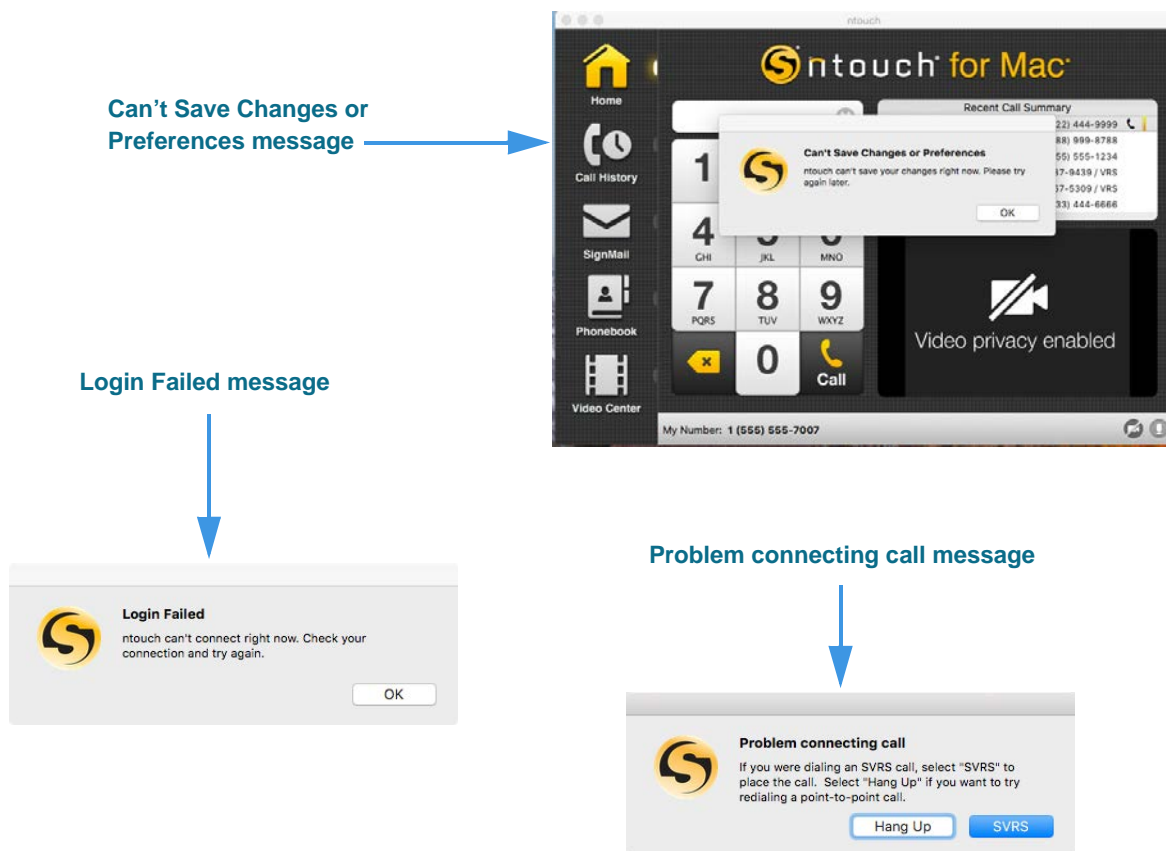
Can't Save Changes or Preferences message

ntouch

ntouch for Mac

Home

Call History

SignMail

Phonebook

Video Center

Recent Call Summary

22) 444-9999

88) 999-8788

55) 555-1234

37-9439 / VRS

57-5309 / VRS

33) 444-6666

Can't Save Changes or Preferences

ntouch can't save your changes right now. Please try again later.

OK

1

4
GHI

JKL

MNO

7
PQRS

8
TUV

9
WXYZ

0

Call

Video privacy enabled

My Number: 1 (555) 555-7007

Login Failed message

Login Failed

ntouch can't connect right now. Check your connection and try again.

OK

Problem connecting call message

Problem connecting call

If you were dialing an SVRS call, select "SVRS" to place the call. Select "Hang Up" if you want to try redialing a point-to-point call.

Hang Up

SVRS